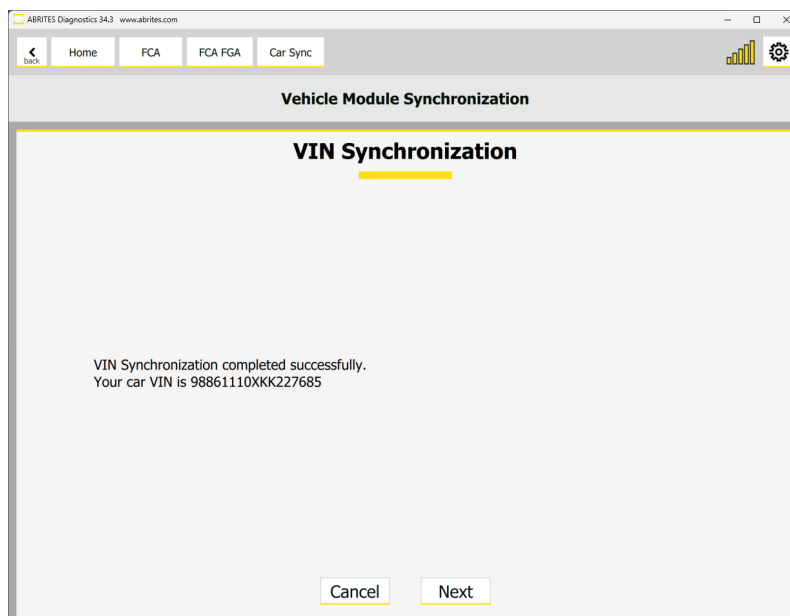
ABRITES Diagnostics 34.3 www.abrites.com

back Home FCA FCA FGA Car Sync

Vehicle Module Synchronization

VIN Synchronization

VIN Synchronization completed successfully.
Your car VIN is 98861110XKK227685

Cancel Next